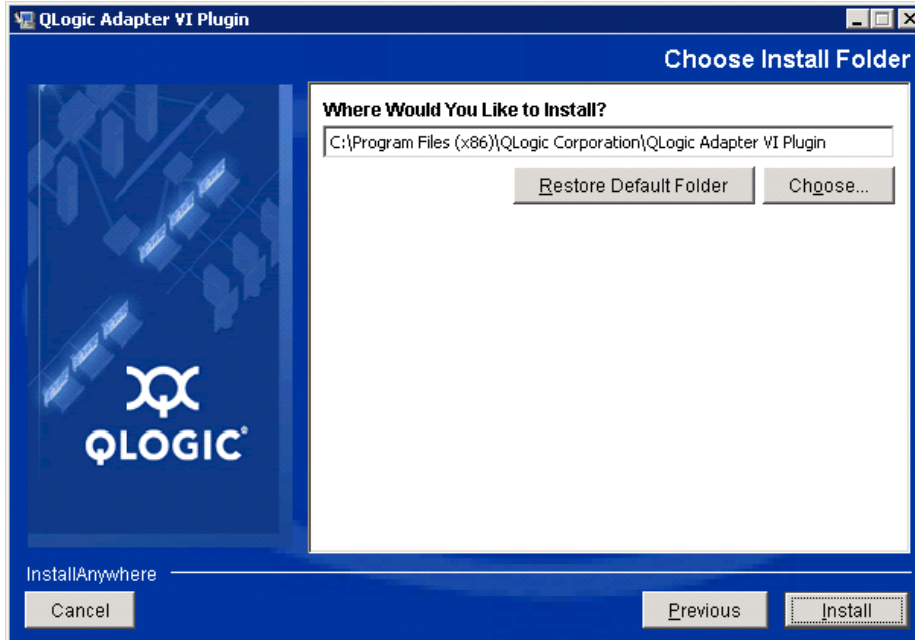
QLogic Adapter VI Plugin

Choose Install Folder

Where Would You Like to Install?

C:\Program Files (x86)\QLogic Corporation\QLogic Adapter VI Plugin

Restore Default Folder

Choose...

QLOGIC

InstallAnywhere

Cancel

Previous

Install